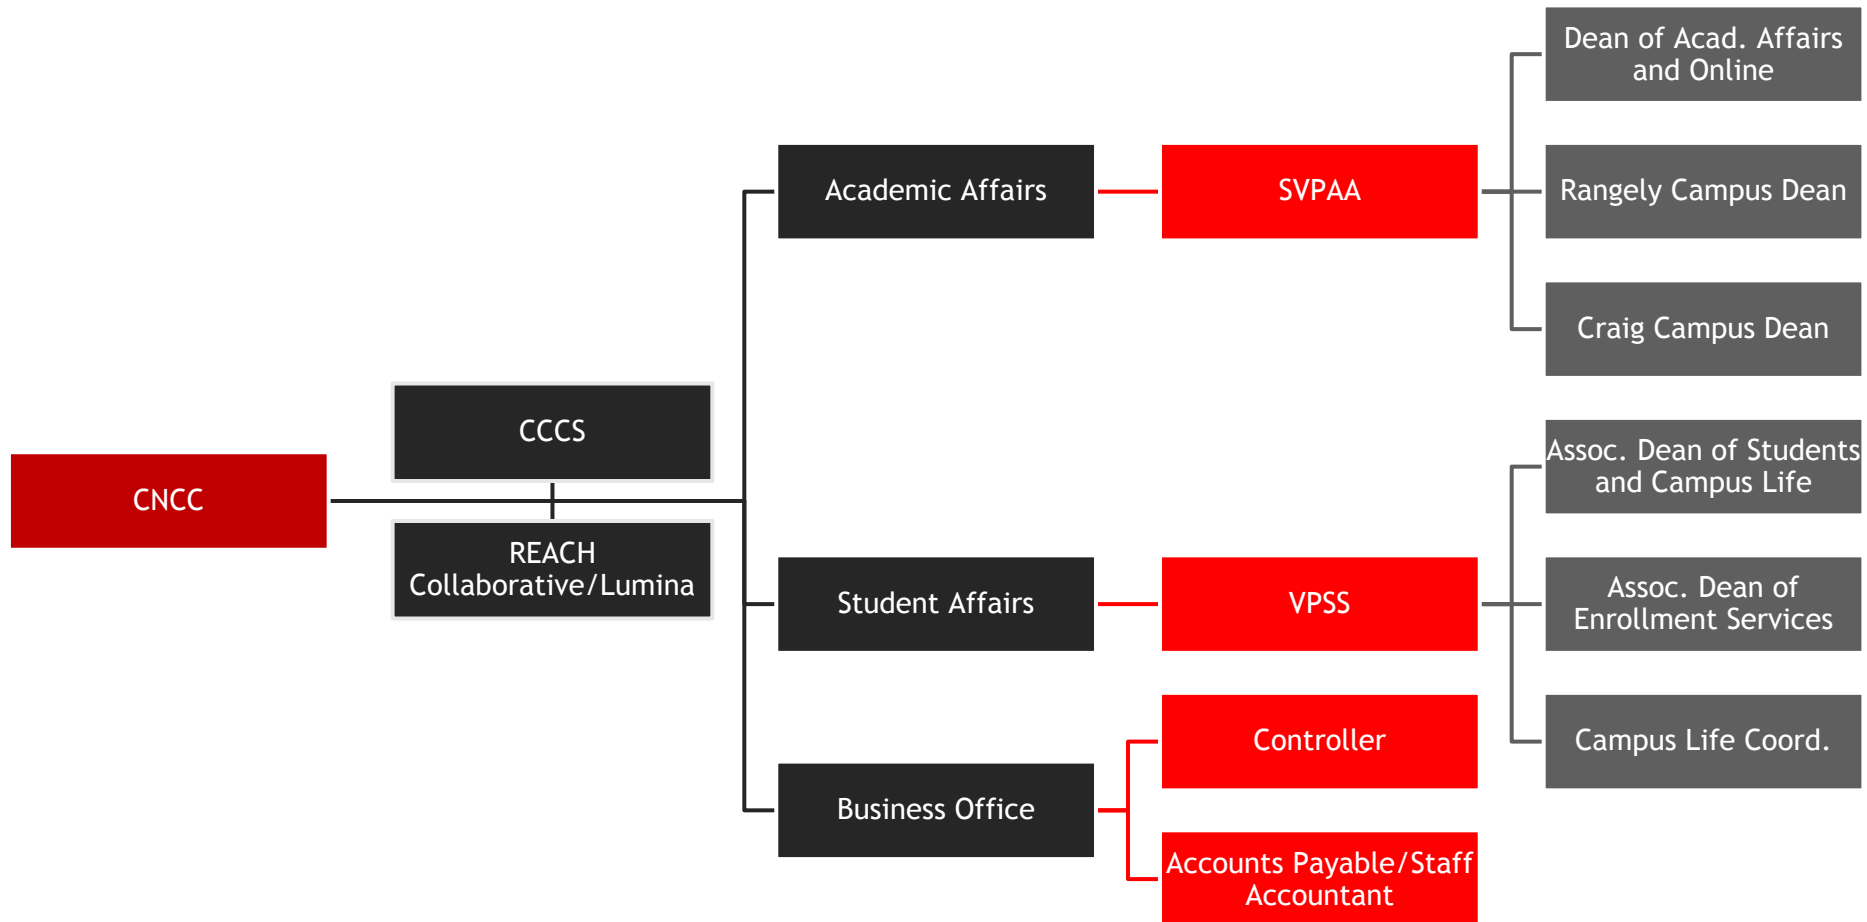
CNCC

CCCS

REACH Collaborative/Lumina

Academic Affairs

SVPAA

Dean of Acad. Affairs and Online

Rangely Campus Dean

Craig Campus Dean

Student Affairs

VPSS

Assoc. Dean of Students and Campus Life

Assoc. Dean of Enrollment Services

Campus Life Coord.

Business Office

Controller

Accounts Payable/Staff Accountant